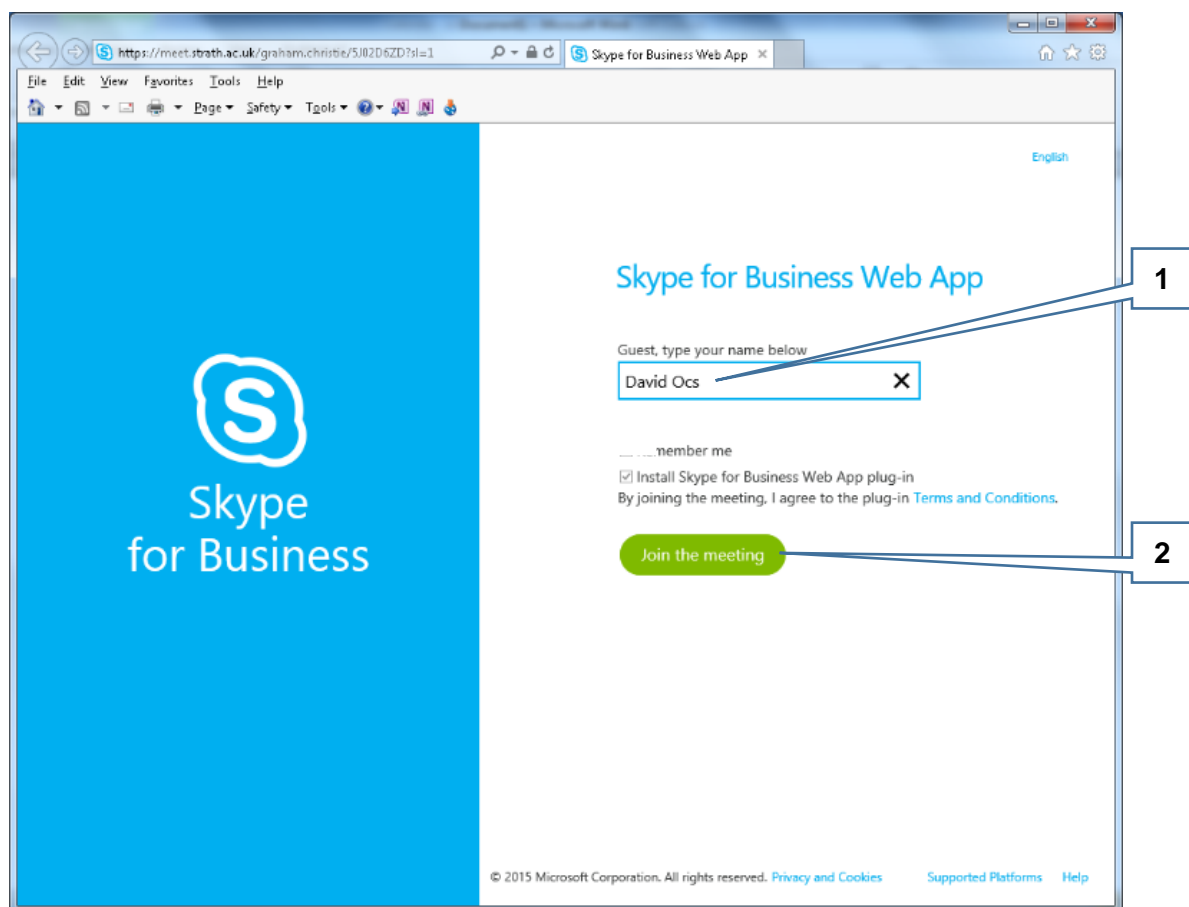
https://meet.strath.ac.uk/graham.christie/5J02D6ZD?sl=1

Skype for Business Web App

File Edit View Favorites Tools Help

Page Safety Tools

English

Skype for Business

Skype for Business Web App

Guest, type your name below

David Ocs

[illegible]member me

Install Skype for Business Web App plug-in

By joining the meeting, I agree to the plug-in Terms and Conditions.

Join the meeting

1

2

© 2015 Microsoft Corporation. All rights reserved. Privacy and Cookies Supported Platforms Help